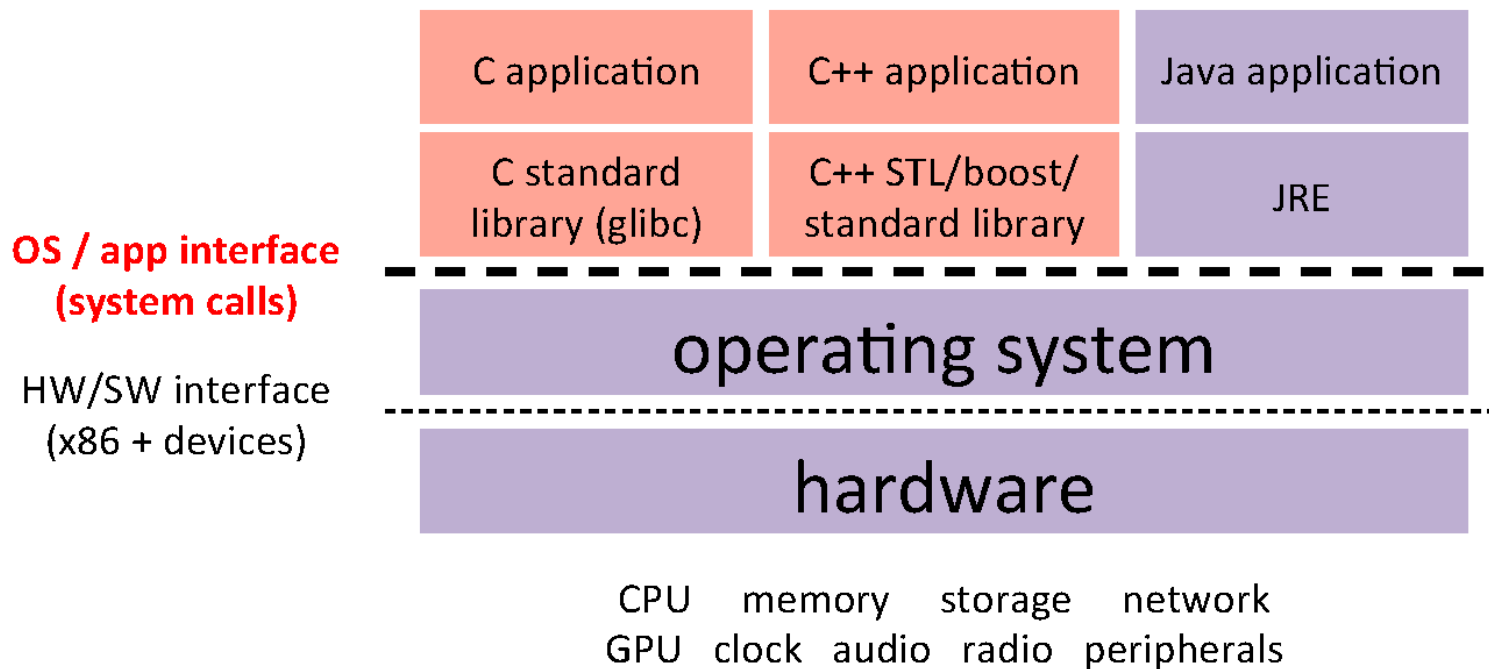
C application

C++ application

Java application

C standard library (glibc)

C++ STL/boost/ standard library

JRE

OS / app interface (system calls)

operating system

HW/SW interface (x86 + devices)

hardware

CPU memory storage network
GPU clock audio radio peripherals